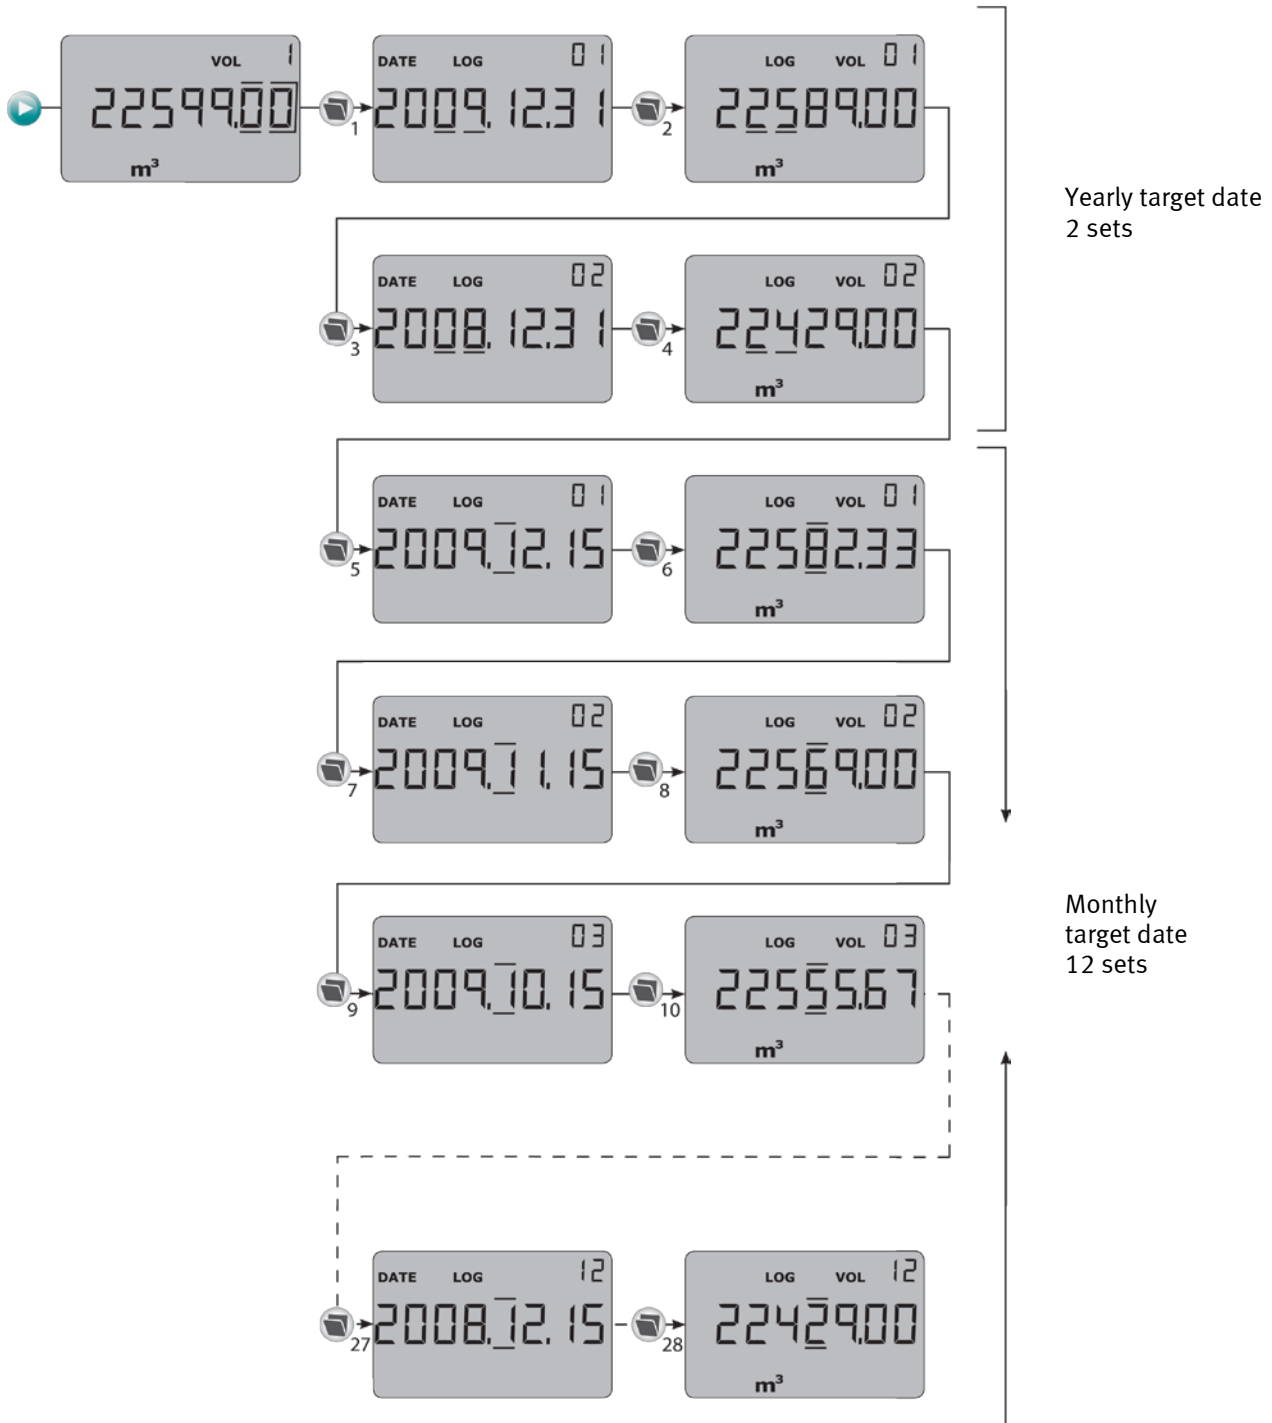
VOL 1
22599.00
m³

1

DATE LOG 01
2009.12.31

2

LOG VOL 01
22589.00
m³

Yearly target date
2 sets

3

DATE LOG 02
2008.12.31

4

LOG VOL 02
22429.00
m³

5

DATE LOG 01
2009.12.15

6

LOG VOL 01
22582.33
m³

7

DATE LOG 02
2009.11.15

8

LOG VOL 02
22569.00
m³

Monthly
target date
12 sets

9

DATE LOG 03
2009.10.15

10

LOG VOL 03
22555.67
m³

27

DATE LOG 12
2008.12.15

28

LOG VOL 12
22429.00
m³